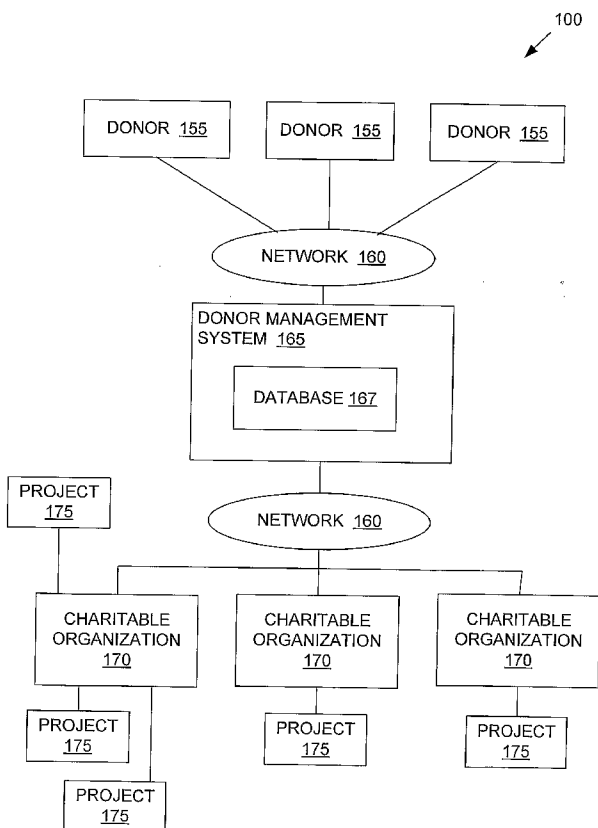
100

DONOR 155

DONOR 155

DONOR 155

NETWORK 160

DONOR MANAGEMENT SYSTEM 165

DATABASE 167

PROJECT 175

NETWORK 160

CHARITABLE ORGANIZATION 170

CHARITABLE ORGANIZATION 170

CHARITABLE ORGANIZATION 170

PROJECT 175

PROJECT 175

PROJECT 175

PROJECT 175